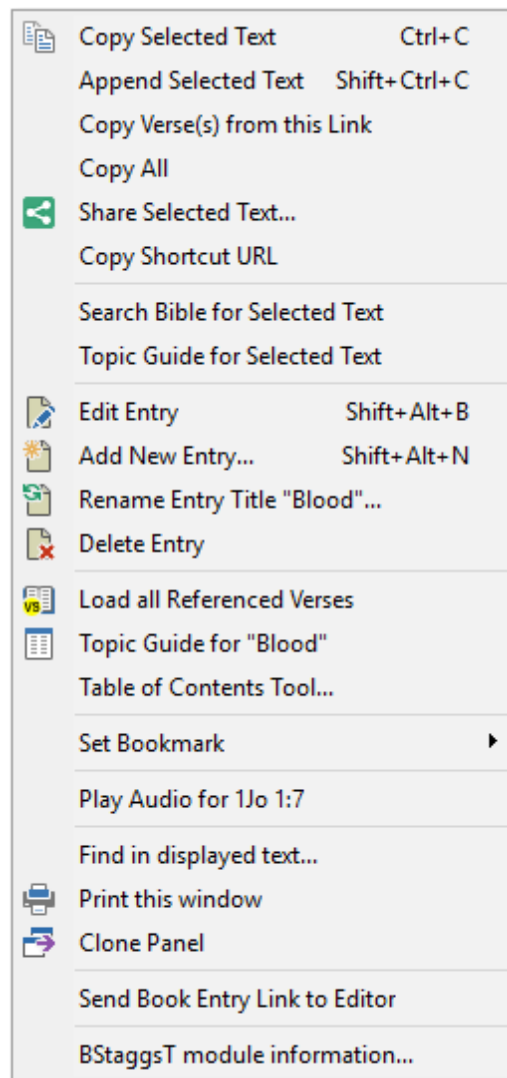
Copy Selected Text Ctrl+C
Append Selected Text Shift+Ctrl+C
Copy Verse(s) from this Link
Copy All
Share Selected Text...
Copy Shortcut URL

Search Bible for Selected Text
Topic Guide for Selected Text

Edit Entry Shift+Alt+B
Add New Entry... Shift+Alt+N
Rename Entry Title "Blood"...
Delete Entry

VS Load all Referenced Verses
Topic Guide for "Blood"
Table of Contents Tool...

Set Bookmark

Play Audio for 1Jo 1:7

Find in displayed text...
Print this window
Clone Panel

Send Book Entry Link to Editor

BStaggsT module information...